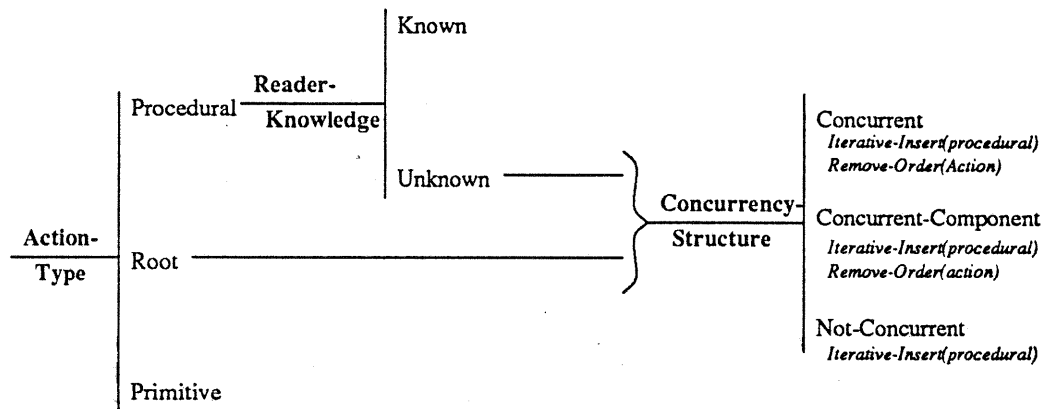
Action-
Type

Procedural

Root

Primitive

Reader-
Knowledge

Known

Unknown

Concurrency-
Structure

Concurrent
*Iterative-Insert(procedural)*
*Remove-Order(Action)*

Concurrent-Component
*Iterative-Insert(procedural)*
*Remove-Order(action)*

Not-Concurrent
*Iterative-Insert(procedural)*